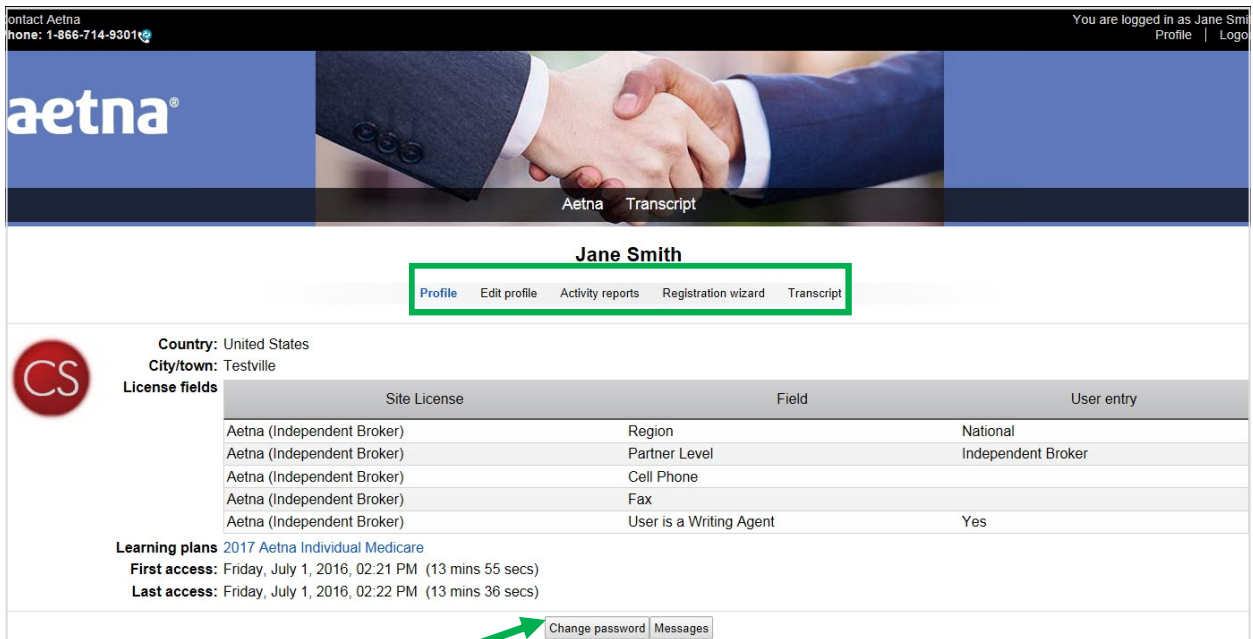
ontact Aetna
hone: 1-866-714-9301

You are logged in as Jane Smi
Profile | Logo

aetna®

Aetna Transcript

Jane Smith

Profile Edit profile Activity reports Registration wizard Transcript

CS

Country: United States
City/town: Testville
License fields

| Site License | Field | User entry |
|---|---|---|
| Aetna (Independent Broker) | Region | National |
| Aetna (Independent Broker) | Partner Level | Independent Broker |
| Aetna (Independent Broker) | Cell Phone | |
| Aetna (Independent Broker) | Fax | |
| Aetna (Independent Broker) | User is a Writing Agent | Yes |

Learning plans 2017 Aetna Individual Medicare
First access: Friday, July 1, 2016, 02:21 PM (13 mins 55 secs)
Last access: Friday, July 1, 2016, 02:22 PM (13 mins 36 secs)

Change password Messages